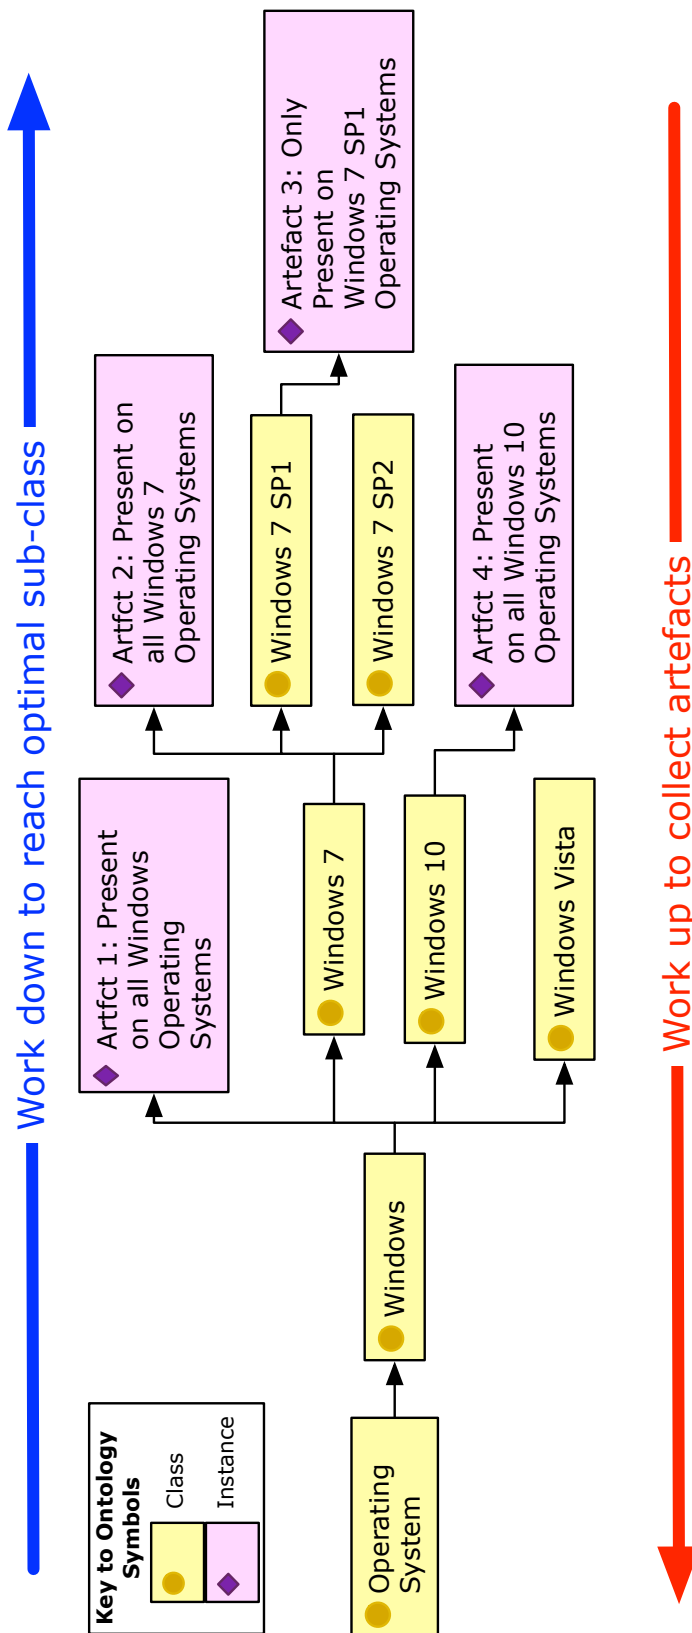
Work down to reach optimal sub-class

Key to Ontology Symbols
Class
Instance

Operating System

Windows

Artfct 1: Present on all Windows Operating Systems

Windows 7

Windows 10

Windows Vista

Artfct 2: Present on all Windows 7 Operating Systems

Windows 7 SP1

Windows 7 SP2

Artfct 4: Present on all Windows 10 Operating Systems

Artefact 3: Only Present on Windows 7 SP1 Operating Systems

Work up to collect artefacts